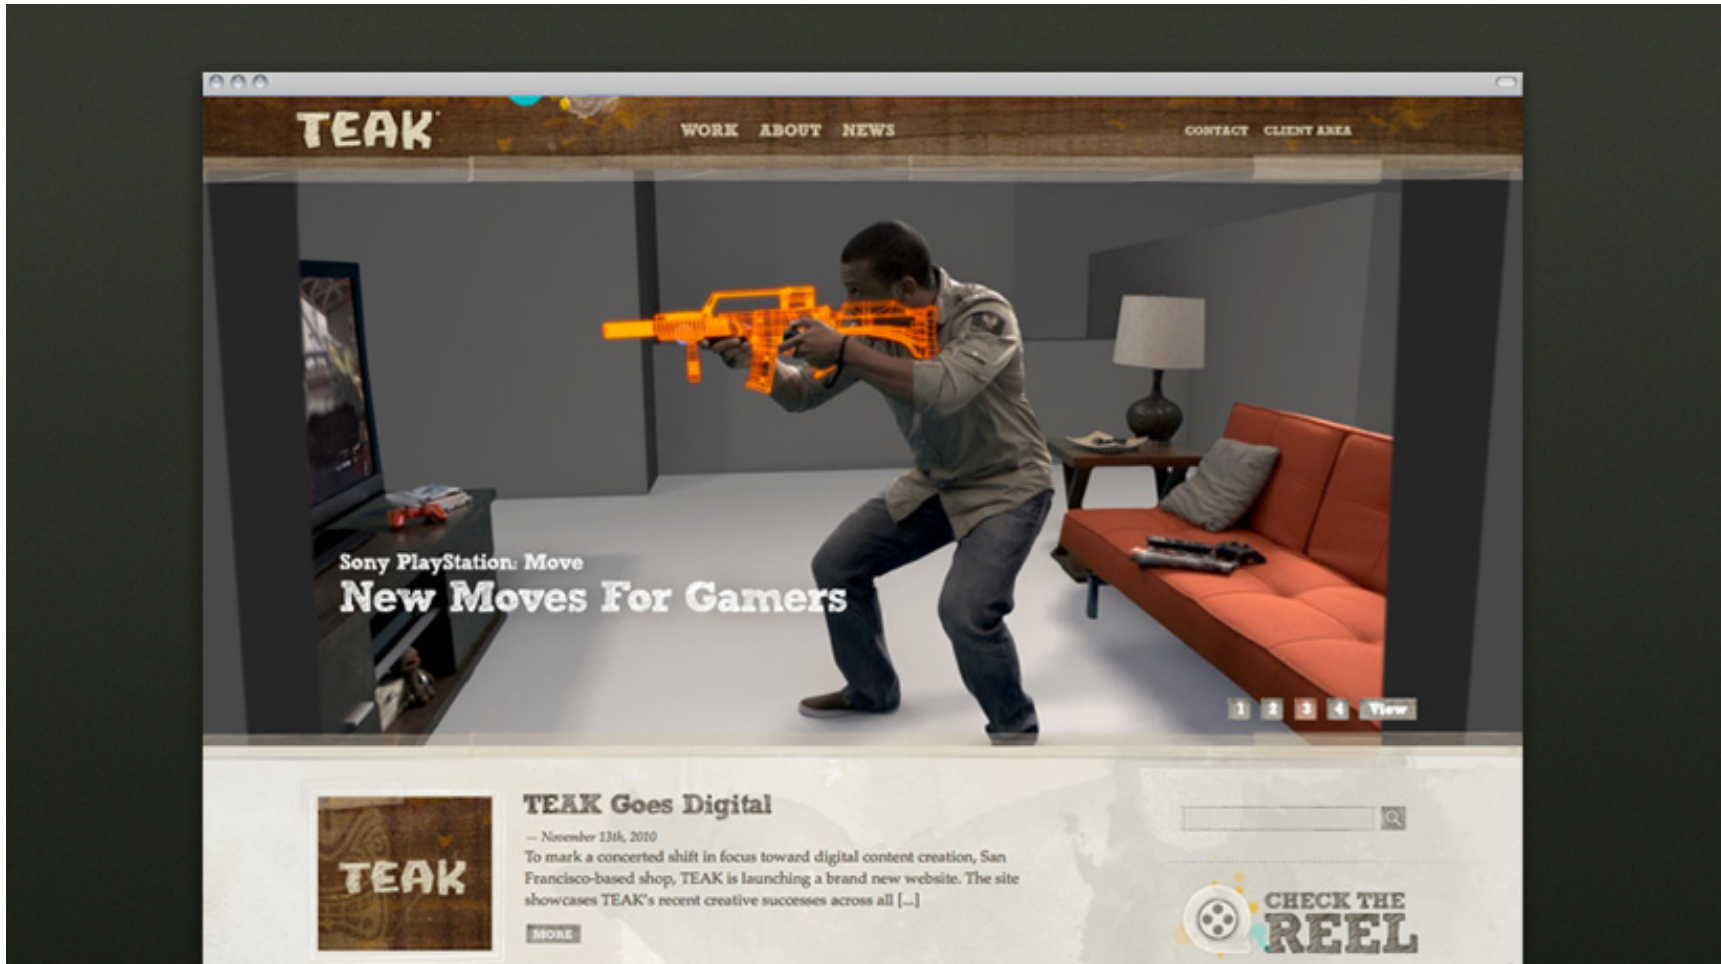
TEAK

WORK ABOUT NEWS

CONTACT CLIENT AREA

Sony PlayStation: Move
New Moves For Gamers

1 2 3 4 View

TEAK

TEAK Goes Digital

— November 13th, 2010

To mark a concerted shift in focus toward digital content creation, San Francisco-based shop, TEAK is launching a brand new website. The site showcases TEAK's recent creative successes across all [...]

MORE

CHECK THE REEL